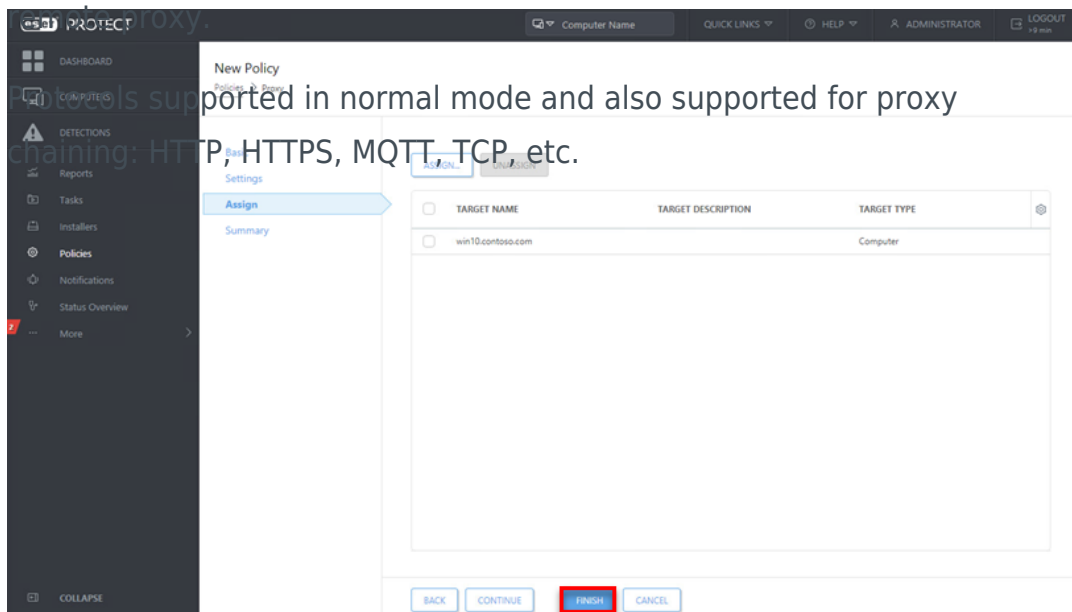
remote proxy.

Protocols supported in normal mode and also supported for proxy chaining: HTTP, HTTPS, MQTT, TCP, etc.

eset PROTECT

Computer Name QUICK LINKS HELP ADMINISTRATOR LOGOUT >9 min

DASHBOARD
COMPUTERS
DETECTIONS
Reports
Tasks
Installers
Policies
Notifications
Status Overview
More
COLLAPSE

New Policy
Policies > Proxy

Basic
Settings
Assign
Summary

ASSIGN... UNASSIGN

| TARGET NAME | TARGET DESCRIPTION | TARGET TYPE |
|---|---|---|
| win10.contoso.com | | Computer |

BACK CONTINUE FINISH CANCEL